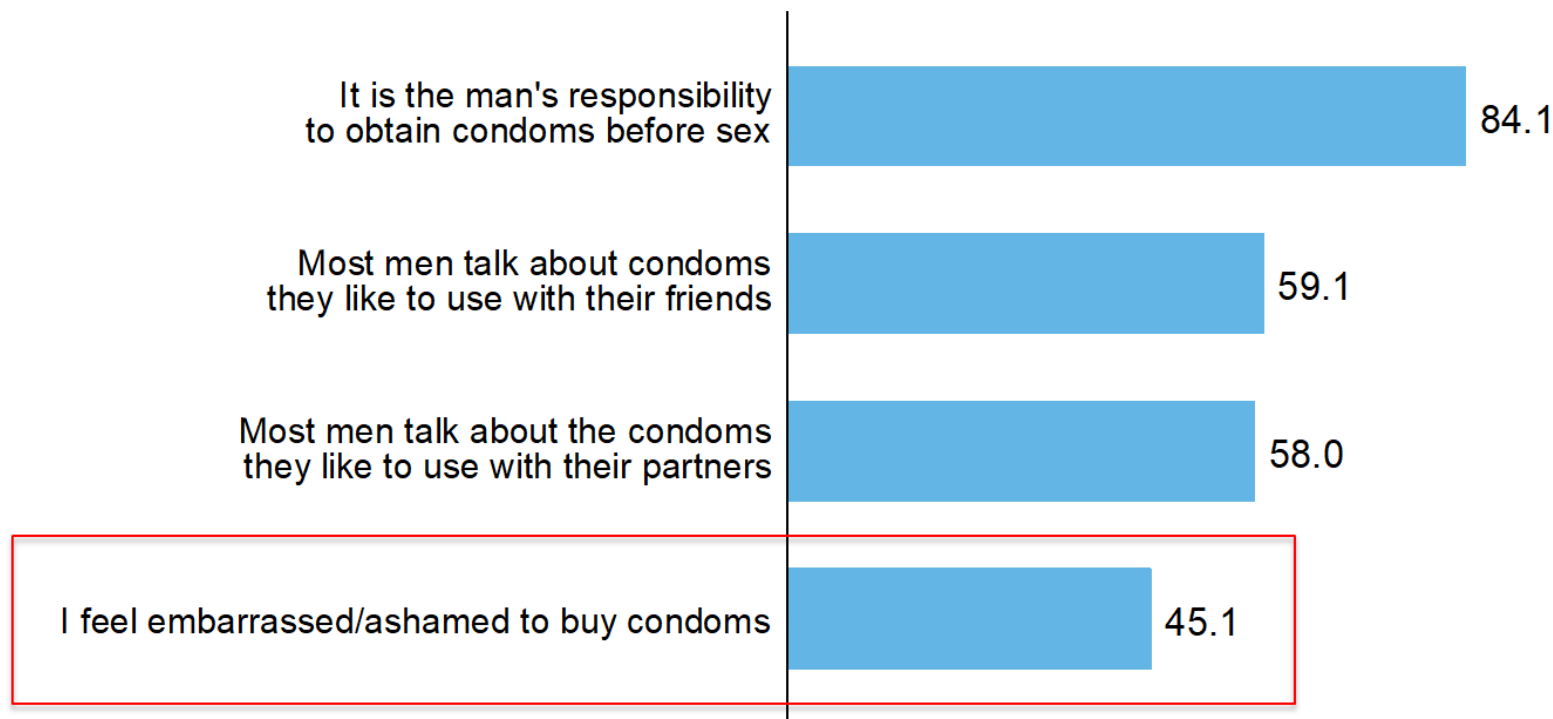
It is the man's responsibility to obtain condoms before sex 84.1

Most men talk about condoms they like to use with their friends 59.1

Most men talk about the condoms they like to use with their partners 58.0

I feel embarrassed/ashamed to buy condoms 45.1